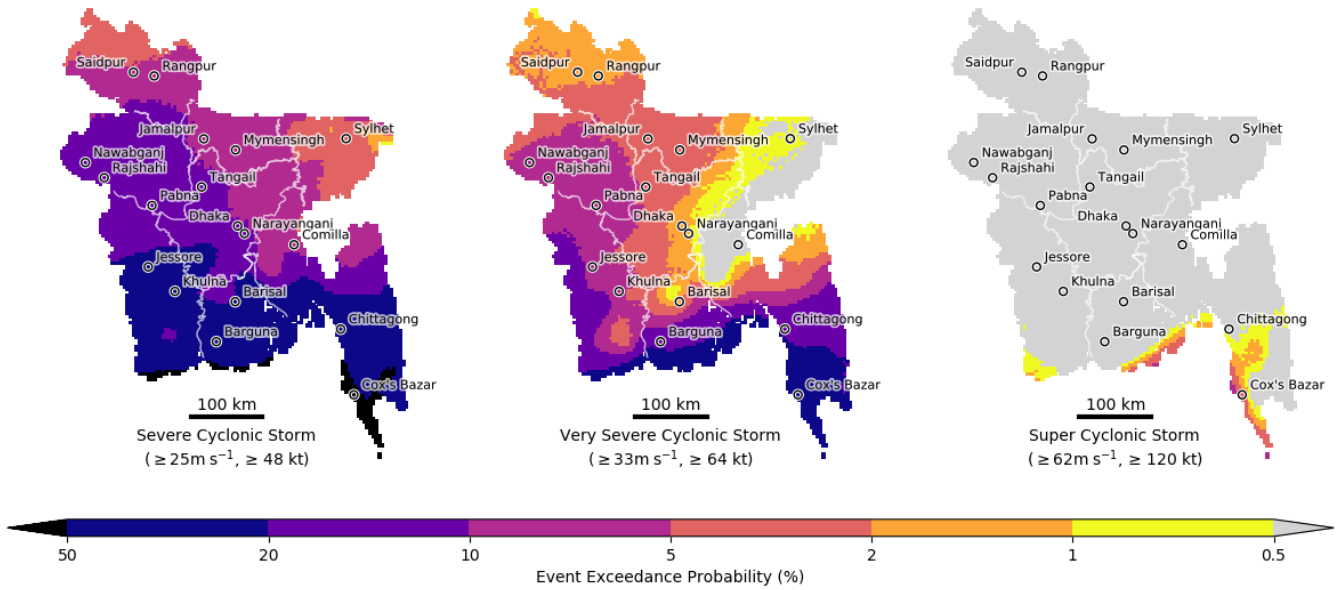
Saidpur Rangpur Jamalpur Mymensingh Sylhet Nawabganj Rajshahi Tangail Pabna Dhaka Narayanganj Comilla Jessore Khulna Barisal Barguna Chittagong Cox's Bazar

100 km

Severe Cyclonic Storm
( $\geq 25\text{m s}^{-1}$, $\geq 48$ kt)

Saidpur Rangpur Jamalpur Mymensingh Sylhet Nawabganj Rajshahi Tangail Pabna Dhaka Narayanganj Comilla Jessore Khulna Barisal Barguna Chittagong Cox's Bazar

100 km

Very Severe Cyclonic Storm
( $\geq 33\text{m s}^{-1}$, $\geq 64$ kt)

Saidpur Rangpur Jamalpur Mymensingh Sylhet Nawabganj Rajshahi Tangail Pabna Dhaka Narayanganj Comilla Jessore Khulna Barisal Barguna Chittagong Cox's Bazar

100 km

Super Cyclonic Storm
( $\geq 62\text{m s}^{-1}$, $\geq 120$ kt)

50 20 10 5 2 1 0.5
Event Exceedance Probability (%)